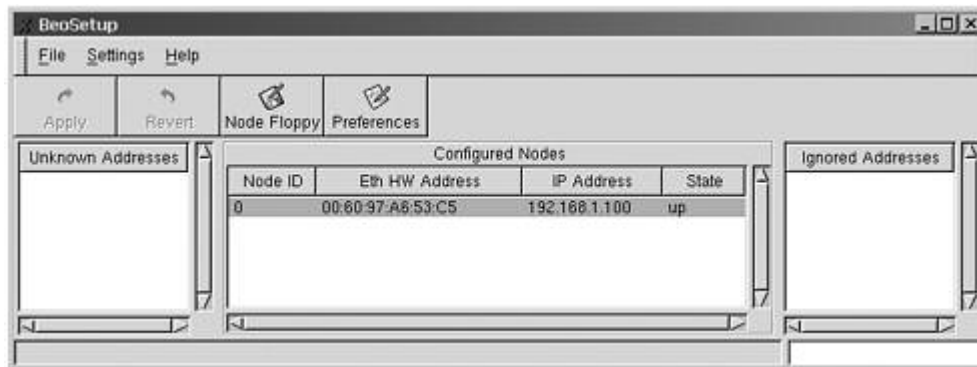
BeoSetup

File Settings Help

Apply Revert Node Floppy Preferences

Unknown Addresses

Configured Nodes

| Node ID | Eth HW Address | IP Address | State |
|---|---|---|---|
| 0 | 00:60:97:A8:53:C5 | 192.168.1.100 | up |

Ignored Addresses